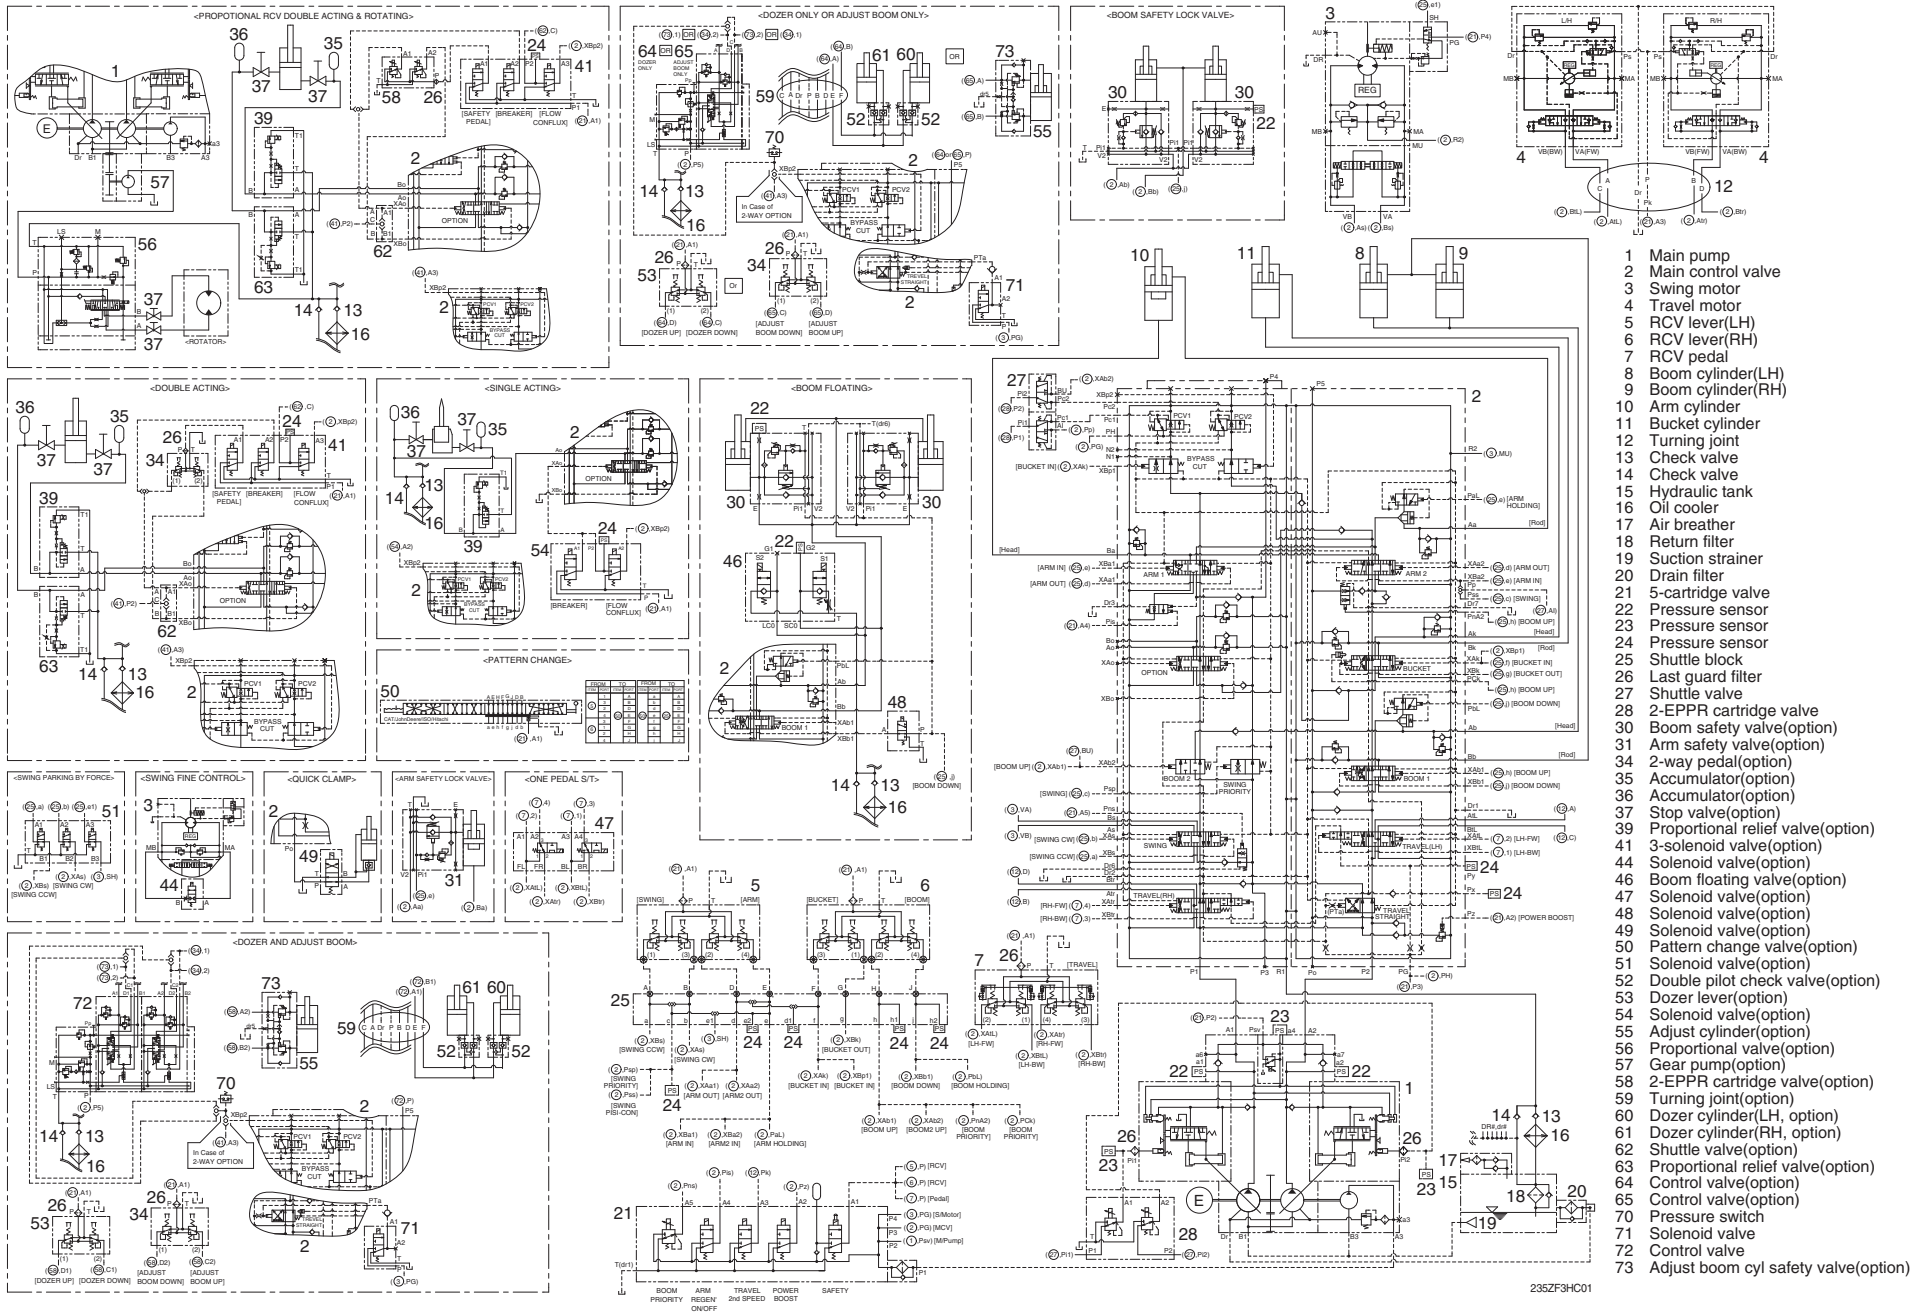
<PROPOTIONAL RCV DOUBLE ACTING & ROTATING>
<DOZER ONLY OR ADJUST BOOM ONLY>
<BOOM SAFETY LOCK VALVE>
<DOUBLE ACTING>
<SINGLE ACTING>
<BOOM FLOATING>
<PATTERN CHANGE>
<SWING PARKING BY FORCE>
<SWING FINE CONTROL>
<QUICK CLAMP>
<ARM SAFETY LOCK VALVE>
<ONE PEDAL S/T>
<DOZER AND ADJUST BOOM>
<ROTATOR>

[SAFETY PEDAL] [BREAKER] [FLOW CONFLUX]
OPTION
BYPASS CUT
TRAVEL STRAIGHT
In Case of 2-WAY OPTION
[DOZER UP] [DOZER DOWN]
[ADJUST BOOM DOWN] [ADJUST BOOM UP]
DOZER ONLY
ADJUST BOOM ONLY
OR
Or
REG
[BREAKER] [FLOW CONFLUX]
CAT/JohnDeere/ISO/Hitachi
FROM TO FROM TO
[SWING CCW] [SWING CW]
[BOOM DOWN]
[SWING] [ARM] [BUCKET] [BOOM]
[SWING CCW] [SWING CW] [BUCKET OUT]
[SWING PRIORITY]
[SWING PISI-CON]
[ARM OUT] [ARM2 OUT] [BUCKET IN] [BUCKET IN] [BOOM DOWN] [BOOM HOLDING]
[ARM IN] [ARM2 IN] [ARM HOLDING]
[BOOM UP] [BOOM2 UP] [BOOM PRIORITY]
[TRAVEL] [LH-FW] [RH-FW] [LH-BW] [RH-BW]
[RCV] [RCV] [Pedal] [S/Motor] [MCV] [M/Pump]
BOOM PRIORITY
ARM REGEN ON/OFF
TRAVEL 2nd SPEED
POWER BOOST
SAFETY
[BUCKET IN]
[ARM IN] [ARM OUT]
ARM 1 ARM 2 BUCKET BOOM 1 BOOM 2 SWING SWING PRIORITY TRAVEL(LH) TRAVEL(RH) TRAVEL STRAIGHT
[ARM HOLDING]
[ARM OUT] [ARM IN] [SWING] [BOOM UP] [BUCKET IN] [BUCKET OUT] [BOOM UP] [BOOM DOWN] [BOOM UP] [BOOM DOWN] [LH-FW] [LH-BW] [POWER BOOST]
[Head] [Rod]
[BOOM UP] [SWING] [SWING CW] [SWING CCW] [RH-FW] [RH-BW]
VB(BW) VA(FW) VB(FW) VA(BW)
235ZF3HC01

1 Main pump
2 Main control valve
3 Swing motor
4 Travel motor
5 RCV lever(LH)
6 RCV lever(RH)
7 RCV pedal
8 Boom cylinder(LH)
9 Boom cylinder(RH)
10 Arm cylinder
11 Bucket cylinder
12 Turning joint
13 Check valve
14 Check valve
15 Hydraulic tank
16 Oil cooler
17 Air breather
18 Return filter
19 Suction strainer
20 Drain filter
21 5-cartridge valve
22 Pressure sensor
23 Pressure sensor
24 Pressure sensor
25 Shuttle block
26 Last guard filter
27 Shuttle valve
28 2-EPPR cartridge valve
30 Boom safety valve(option)
31 Arm safety valve(option)
34 2-way pedal(option)
35 Accumulator(option)
36 Accumulator(option)
37 Stop valve(option)
39 Proportional relief valve(option)
41 3-solenoid valve(option)
44 Solenoid valve(option)
46 Boom floating valve(option)
47 Solenoid valve(option)
48 Solenoid valve(option)
49 Solenoid valve(option)
50 Pattern change valve(option)
51 Solenoid valve(option)
52 Double pilot check valve(option)
53 Dozer lever(option)
54 Solenoid valve(option)
55 Adjust cylinder(option)
56 Proportional valve(option)
57 Gear pump(option)
58 2-EPPR cartridge valve(option)
59 Turning joint(option)
60 Dozer cylinder(LH, option)
61 Dozer cylinder(RH, option)
62 Shuttle valve(option)
63 Proportional relief valve(option)
64 Control valve(option)
65 Control valve(option)
70 Pressure switch
71 Solenoid valve
72 Control valve
73 Adjust boom cyl safety valve(option)